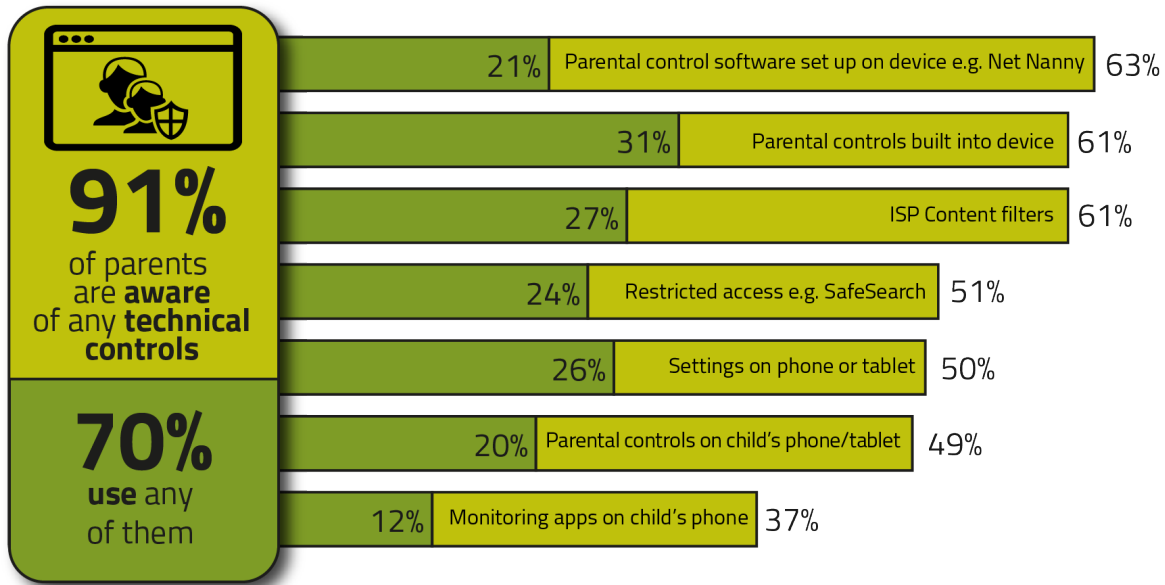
91%
of parents are **aware** of any **technical controls**

70%
**use** any of them

21% Parental control software set up on device e.g. Net Nanny 63%

31% Parental controls built into device 61%

27% ISP Content filters 61%

24% Restricted access e.g. SafeSearch 51%

26% Settings on phone or tablet 50%

20% Parental controls on child's phone/tablet 49%

12% Monitoring apps on child's phone 37%